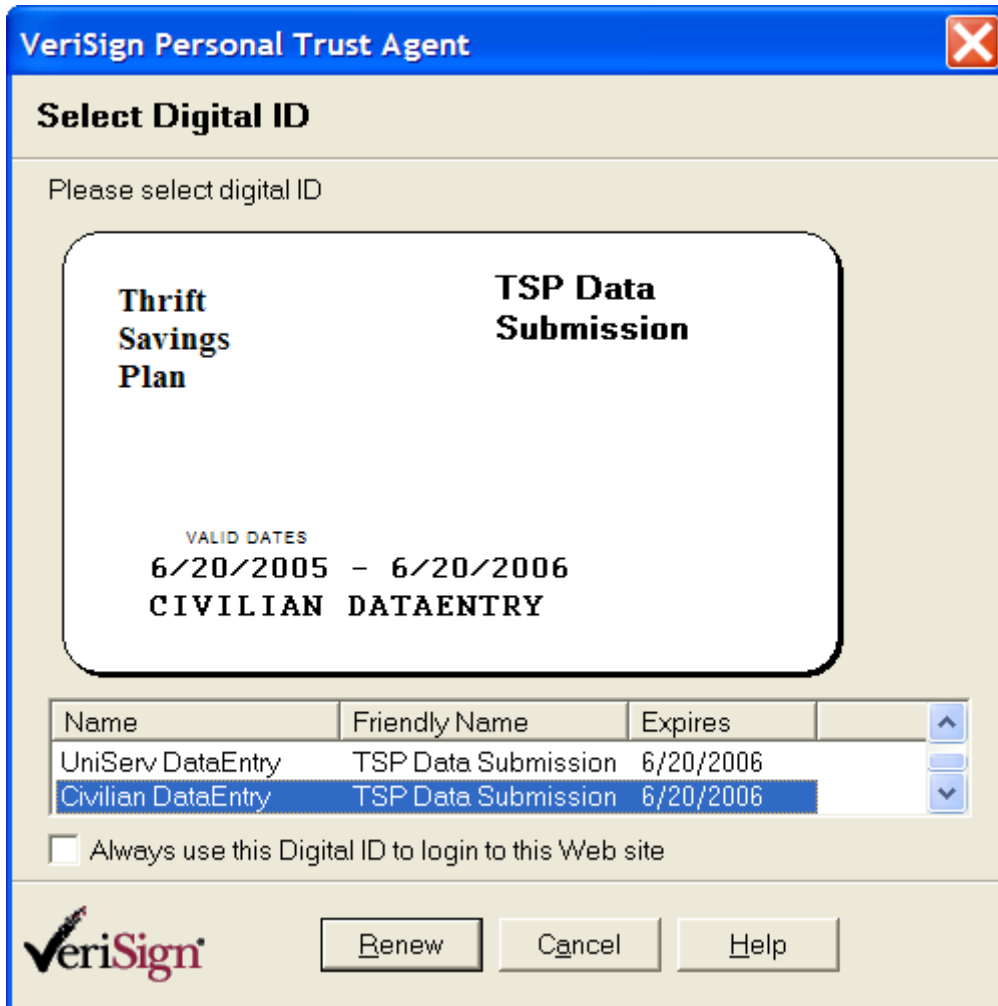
VeriSign Personal Trust Agent

Select Digital ID

Please select digital ID

Thrift Savings Plan

TSP Data Submission

VALID DATES
6/20/2005 - 6/20/2006
CIVILIAN DATAENTRY

| Name | Friendly Name | Expires |
|---|---|---|
| UniServ DataEntry | TSP Data Submission | 6/20/2006 |
| Civilian DataEntry | TSP Data Submission | 6/20/2006 |

Always use this Digital ID to login to this Web site

VeriSign

Renew Cancel Help